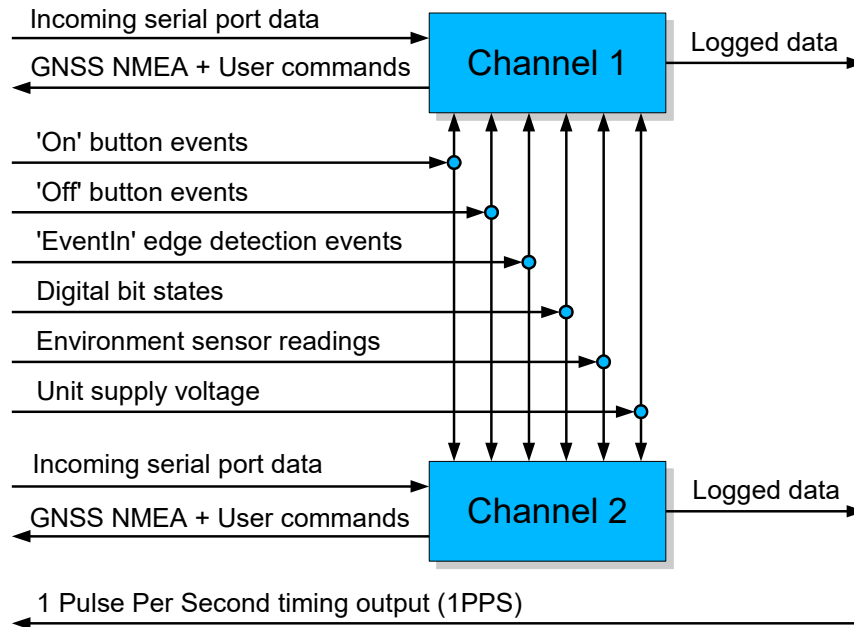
Incoming serial port data

GNSS NMEA + User commands

Channel 1

Logged data

'On' button events

'Off' button events

'EventIn' edge detection events

Digital bit states

Environment sensor readings

Unit supply voltage

Incoming serial port data

GNSS NMEA + User commands

Channel 2

Logged data

1 Pulse Per Second timing output (1PPS)